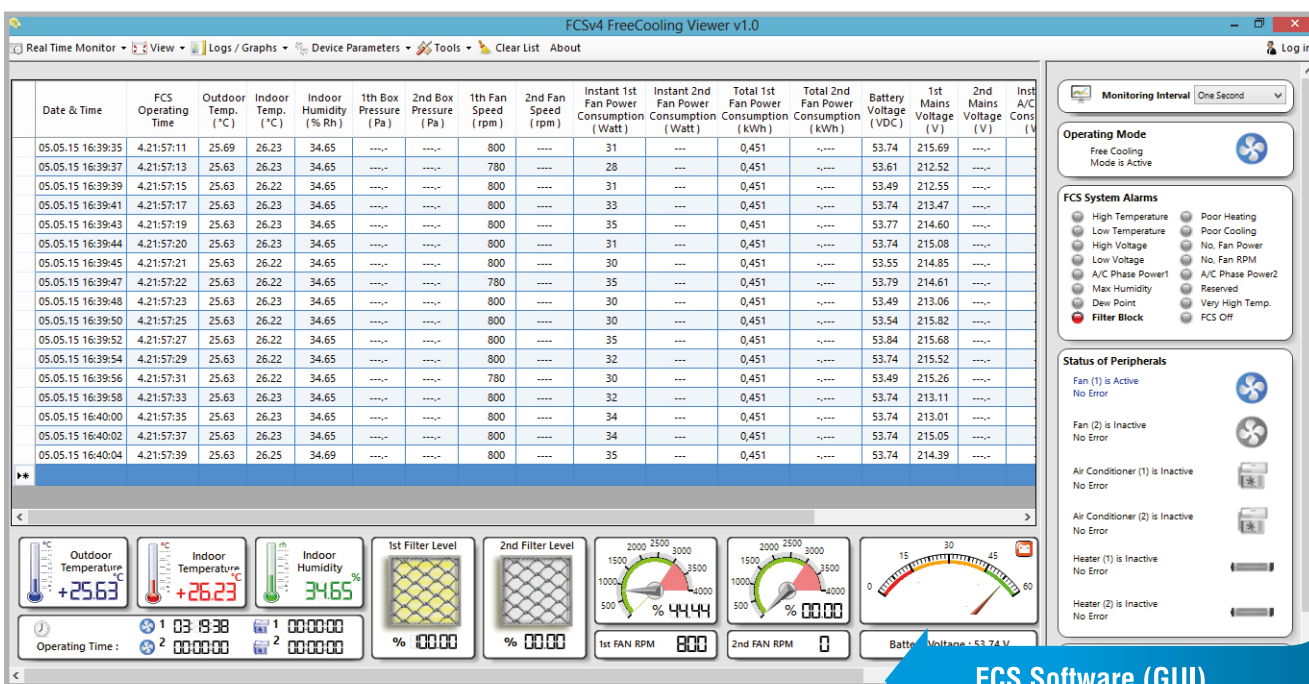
FCSv4 FreeCooling Viewer v1.0

Real Time Monitor ▾ View ▾ Logs / Graphs ▾ Device Parameters ▾ Tools ▾ Clear List About

Log i

| Date & Time | FCS Operating Time | Outdoor Temp. (°C) | Indoor Temp. (°C) | Indoor Humidity (% Rh) | 1th Box Pressure (Pa) | 2nd Box Pressure (Pa) | 1th Fan Speed (rpm) | 2nd Fan Speed (rpm) | Instant 1st Fan Power Consumption (Watt) | Instant 2nd Fan Power Consumption (Watt) | Total 1st Fan Power Consumption (kWh) | Total 2nd Fan Power Consumption (kWh) | Battery Voltage (VDC) | 1st Mains Voltage (V) | 2nd Mains Voltage (V) | Inst A/C Cons (V |
|---|---|---|---|---|---|---|---|---|---|---|---|---|---|---|---|---|
| 05.05.15 16:39:35 | 4.21:57:11 | 25.69 | 26.23 | 34.65 | ---,- | ---,- | 800 | ---- | 31 | --- | 0,451 | -,--- | 53.74 | 215.69 | ---,- | - |
| 05.05.15 16:39:37 | 4.21:57:13 | 25.63 | 26.23 | 34.65 | ---,- | ---,- | 780 | ---- | 28 | --- | 0,451 | -,--- | 53.61 | 212.52 | ---,- | - |
| 05.05.15 16:39:39 | 4.21:57:15 | 25.63 | 26.22 | 34.65 | ---,- | ---,- | 800 | ---- | 31 | --- | 0,451 | -,--- | 53.49 | 212.55 | ---,- | - |
| 05.05.15 16:39:41 | 4.21:57:17 | 25.63 | 26.23 | 34.65 | ---,- | ---,- | 800 | ---- | 33 | --- | 0,451 | -,--- | 53.74 | 213.47 | ---,- | - |
| 05.05.15 16:39:43 | 4.21:57:19 | 25.63 | 26.23 | 34.65 | ---,- | ---,- | 800 | ---- | 35 | --- | 0,451 | -,--- | 53.77 | 214.60 | ---,- | - |
| 05.05.15 16:39:44 | 4.21:57:20 | 25.63 | 26.23 | 34.65 | ---,- | ---,- | 800 | ---- | 31 | --- | 0,451 | -,--- | 53.74 | 215.08 | ---,- | - |
| 05.05.15 16:39:45 | 4.21:57:21 | 25.63 | 26.22 | 34.65 | ---,- | ---,- | 800 | ---- | 30 | --- | 0,451 | -,--- | 53.55 | 214.85 | ---,- | - |
| 05.05.15 16:39:47 | 4.21:57:22 | 25.63 | 26.22 | 34.65 | ---,- | ---,- | 780 | ---- | 35 | --- | 0,451 | -,--- | 53.79 | 214.61 | ---,- | - |
| 05.05.15 16:39:48 | 4.21:57:23 | 25.63 | 26.23 | 34.65 | ---,- | ---,- | 800 | ---- | 30 | --- | 0,451 | -,--- | 53.49 | 213.06 | ---,- | - |
| 05.05.15 16:39:50 | 4.21:57:25 | 25.63 | 26.22 | 34.65 | ---,- | ---,- | 800 | ---- | 30 | --- | 0,451 | -,--- | 53.54 | 215.82 | ---,- | - |
| 05.05.15 16:39:52 | 4.21:57:27 | 25.63 | 26.22 | 34.65 | ---,- | ---,- | 800 | ---- | 35 | --- | 0,451 | -,--- | 53.84 | 215.68 | ---,- | - |
| 05.05.15 16:39:54 | 4.21:57:29 | 25.63 | 26.23 | 34.65 | ---,- | ---,- | 800 | ---- | 32 | --- | 0,451 | -,--- | 53.74 | 215.52 | ---,- | - |
| 05.05.15 16:39:56 | 4.21:57:31 | 25.63 | 26.22 | 34.65 | ---,- | ---,- | 780 | ---- | 30 | --- | 0,451 | -,--- | 53.49 | 215.26 | ---,- | - |
| 05.05.15 16:39:58 | 4.21:57:33 | 25.63 | 26.23 | 34.65 | ---,- | ---,- | 800 | ---- | 32 | --- | 0,451 | -,--- | 53.74 | 213.11 | ---,- | - |
| 05.05.15 16:40:00 | 4.21:57:35 | 25.63 | 26.23 | 34.65 | ---,- | ---,- | 800 | ---- | 34 | --- | 0,451 | -,--- | 53.74 | 213.01 | ---,- | - |
| 05.05.15 16:40:02 | 4.21:57:37 | 25.63 | 26.23 | 34.65 | ---,- | ---,- | 800 | ---- | 34 | --- | 0,451 | -,--- | 53.74 | 215.05 | ---,- | - |
| 05.05.15 16:40:04 | 4.21:57:39 | 25.63 | 26.25 | 34.69 | ---,- | ---,- | 800 | ---- | 35 | --- | 0,451 | -,--- | 53.74 | 214.39 | ---,- | - |

Monitoring Interval One Second

Operating Mode
Free Cooling Mode is Active

FCS System Alarms
High Temperature
Low Temperature
High Voltage
Low Voltage
A/C Phase Power1
Max Humidity
Dew Point
Filter Block
Poor Heating
Poor Cooling
No, Fan Power
No, Fan RPM
A/C Phase Power2
Reserved
Very High Temp.
FCS Off

Status of Peripherals
Fan (1) is Active
No Error
Fan (2) is Inactive
No Error
Air Conditioner (1) is Inactive
No Error
Air Conditioner (2) is Inactive
No Error
Heater (1) is Inactive
No Error
Heater (2) is Inactive
No Error

°C Outdoor Temperature °C +25.63
°C Indoor Temperature °C +26.23
rh Indoor Humidity % 34.65
1st Filter Level
% 100.00
2nd Filter Level
% 00.00
2000 2500 3000 1500 3500 1000 4000 500
% 44.44
2000 2500 3000 1500 3500 1000 4000 500
% 00.00
15 30 45 0 60

Operating Time :
1 03:19:38
2 00:00:00
1 00:00:00
2 00:00:00

1st FAN RPM 800
2nd FAN RPM 0
Batte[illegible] Voltage : 53.74 V

FCS Software (GUI)